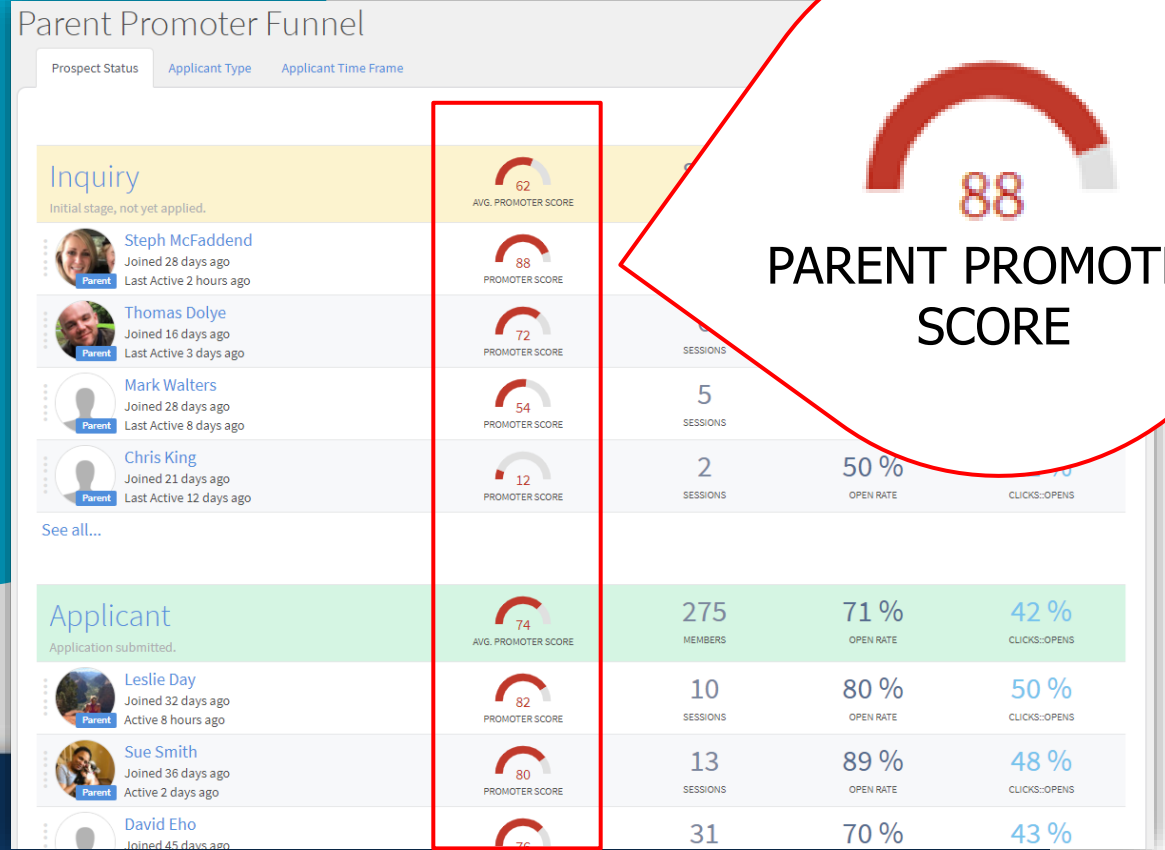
Parent Promoter Funnel

Prospect Status | Applicant Type | Applicant Time Frame

Inquiry
Initial stage, not yet applied.
62
AVG. PROMOTER SCORE

Steph McFaddend
Parent
Joined 28 days ago
Last Active 2 hours ago
88
PROMOTER SCORE

Thomas Dolye
Parent
Joined 16 days ago
Last Active 3 days ago
72
PROMOTER SCORE
SESSIONS

Mark Walters
Parent
Joined 28 days ago
Last Active 8 days ago
54
PROMOTER SCORE
5
SESSIONS

Chris King
Parent
Joined 21 days ago
Last Active 12 days ago
12
PROMOTER SCORE
2
SESSIONS
50 %
OPEN RATE
CLICKS::OPENS

See all...

Applicant
Application submitted.
74
AVG. PROMOTER SCORE
275
MEMBERS
71 %
OPEN RATE
42 %
CLICKS::OPENS

Leslie Day
Parent
Joined 32 days ago
Active 8 hours ago
82
PROMOTER SCORE
10
SESSIONS
80 %
OPEN RATE
50 %
CLICKS::OPENS

Sue Smith
Parent
Joined 36 days ago
Active 2 days ago
80
PROMOTER SCORE
13
SESSIONS
89 %
OPEN RATE
48 %
CLICKS::OPENS

David Eho
Joined 45 days ago
76
31
70 %
43 %

88
PARENT PROMOT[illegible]
SCORE